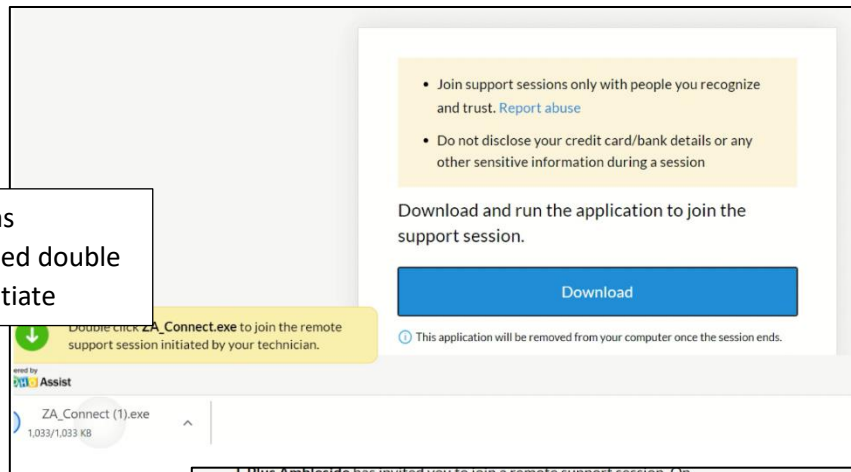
• Join support sessions only with people you recognize and trust. Report abuse

• Do not disclose your credit card/bank details or any other sensitive information during a session

Download and run the application to join the support session.

Download

This application will be removed from your computer once the session ends.

ns
ed double
tiate

Double click ZA_Connect.exe to join the remote support session initiated by your technician.

ered by
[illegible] Assist

ZA_Connect (1).exe
1,033/1,033 KB

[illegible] has invited you to join a remote support session. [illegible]